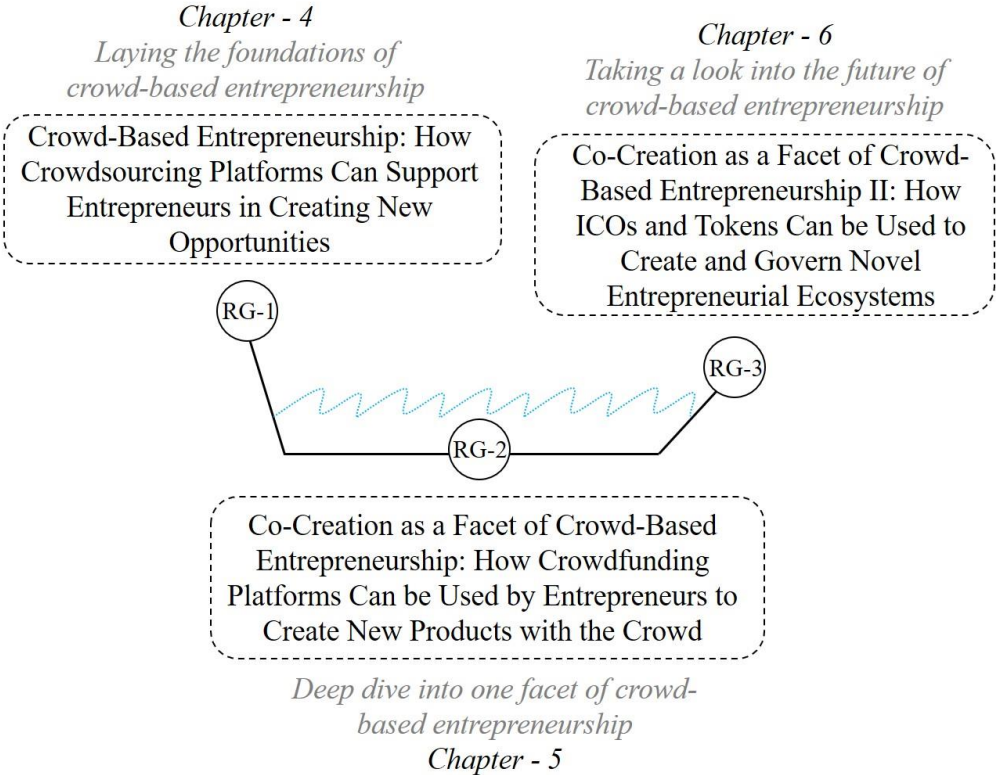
Chapter - 4
Laying the foundations of crowd-based entrepreneurship

Crowd-Based Entrepreneurship: How Crowdsourcing Platforms Can Support Entrepreneurs in Creating New Opportunities

Chapter - 6
Taking a look into the future of crowd-based entrepreneurship

Co-Creation as a Facet of Crowd-Based Entrepreneurship II: How ICOs and Tokens Can be Used to Create and Govern Novel Entrepreneurial Ecosystems

RG-1

RG-3

RG-2

Co-Creation as a Facet of Crowd-Based Entrepreneurship: How Crowdfunding Platforms Can be Used by Entrepreneurs to Create New Products with the Crowd

Deep dive into one facet of crowd-based entrepreneurship
Chapter - 5